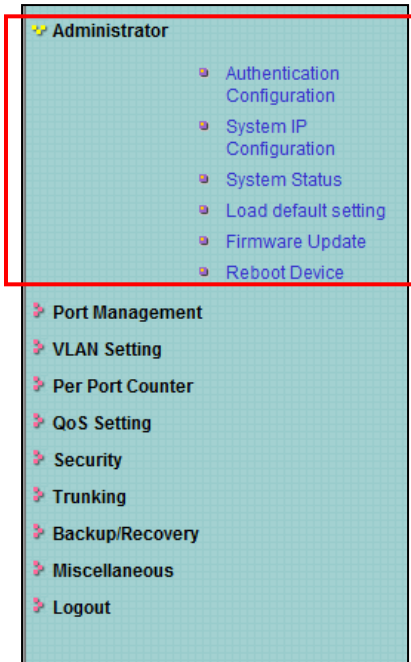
Administrator

Authentication Configuration

System IP Configuration

System Status

Load default setting

Firmware Update

Reboot Device

Port Management

VLAN Setting

Per Port Counter

QoS Setting

Security

Trunking

Backup/Recovery

Miscellaneous

Logout